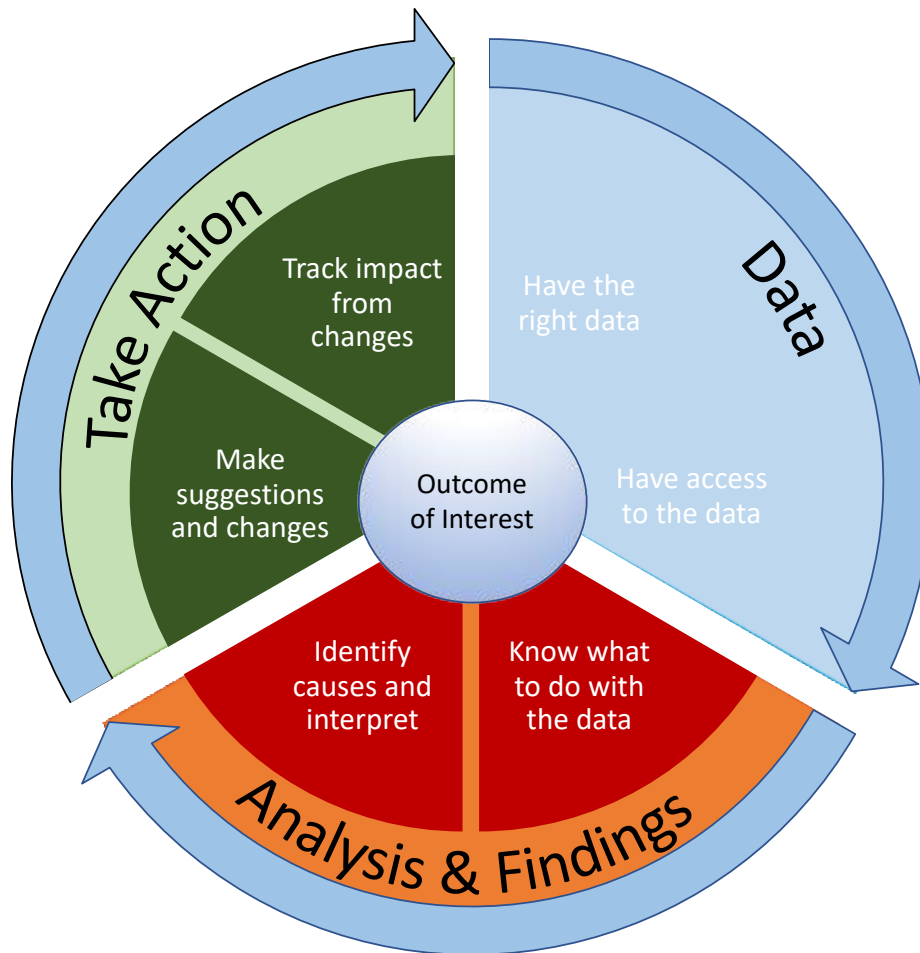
Data

Have the right data

Have access to the data

Analysis & Findings

Know what to do with the data

Identify causes and interpret

Take Action

Make suggestions and changes

Track impact from changes

Outcome of Interest